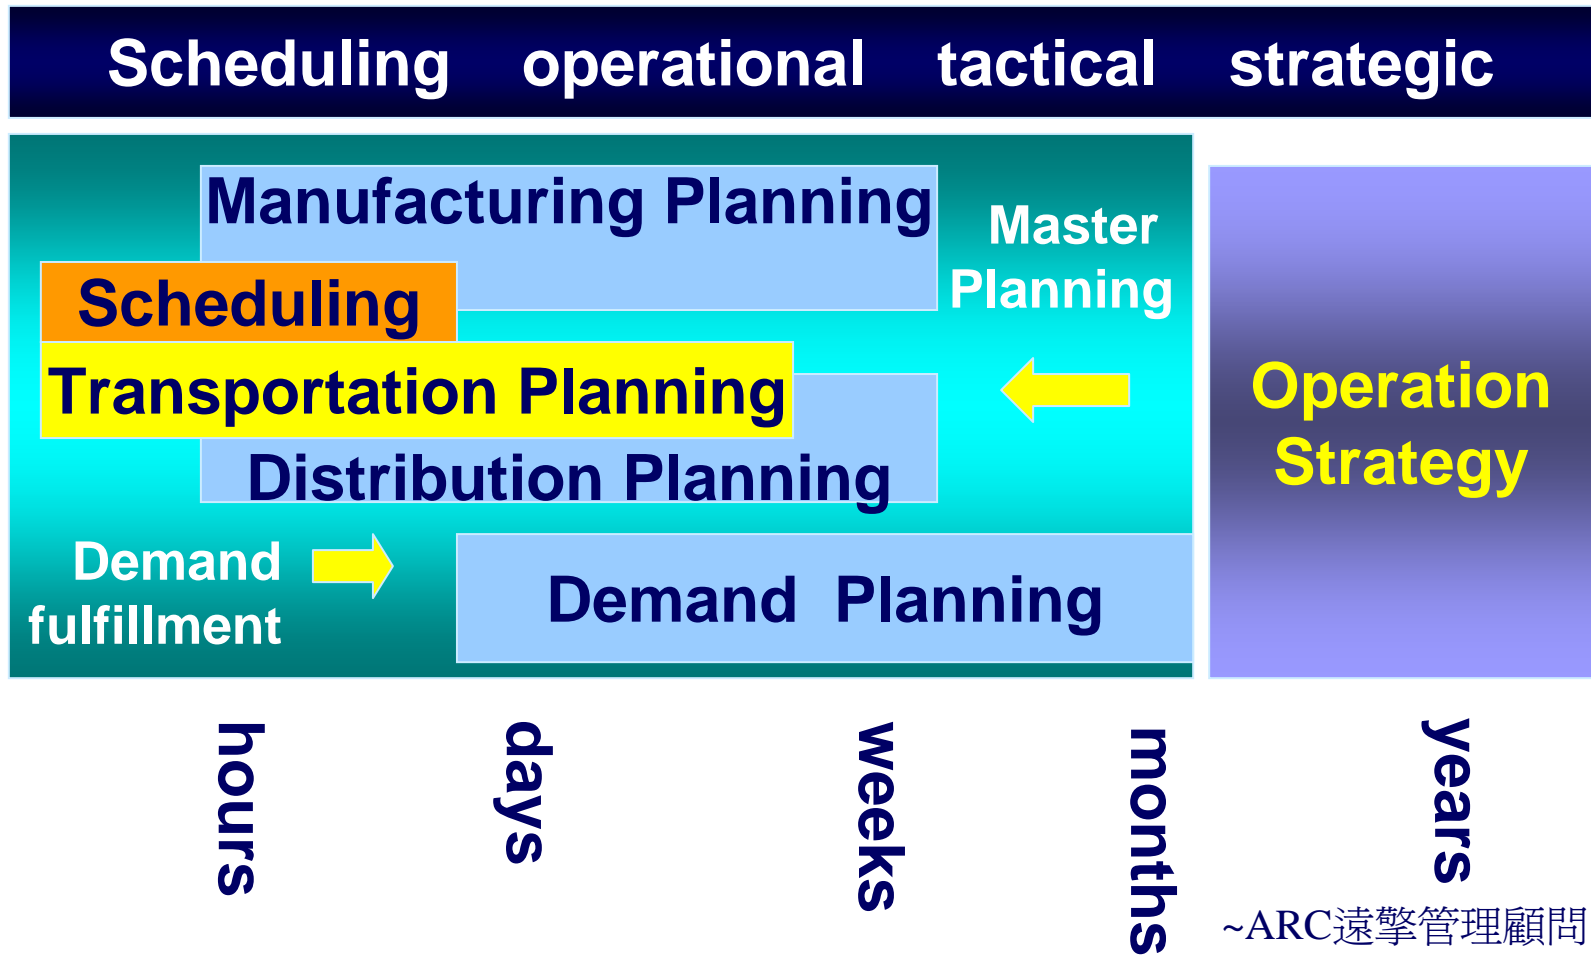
Scheduling operational tactical strategic

Manufacturing Planning

Master Planning

Scheduling

Transportation Planning

Distribution Planning

Operation Strategy

Demand fulfillment

Demand Planning

hours

days

weeks

months

years

~ARC遠擎管理顧問